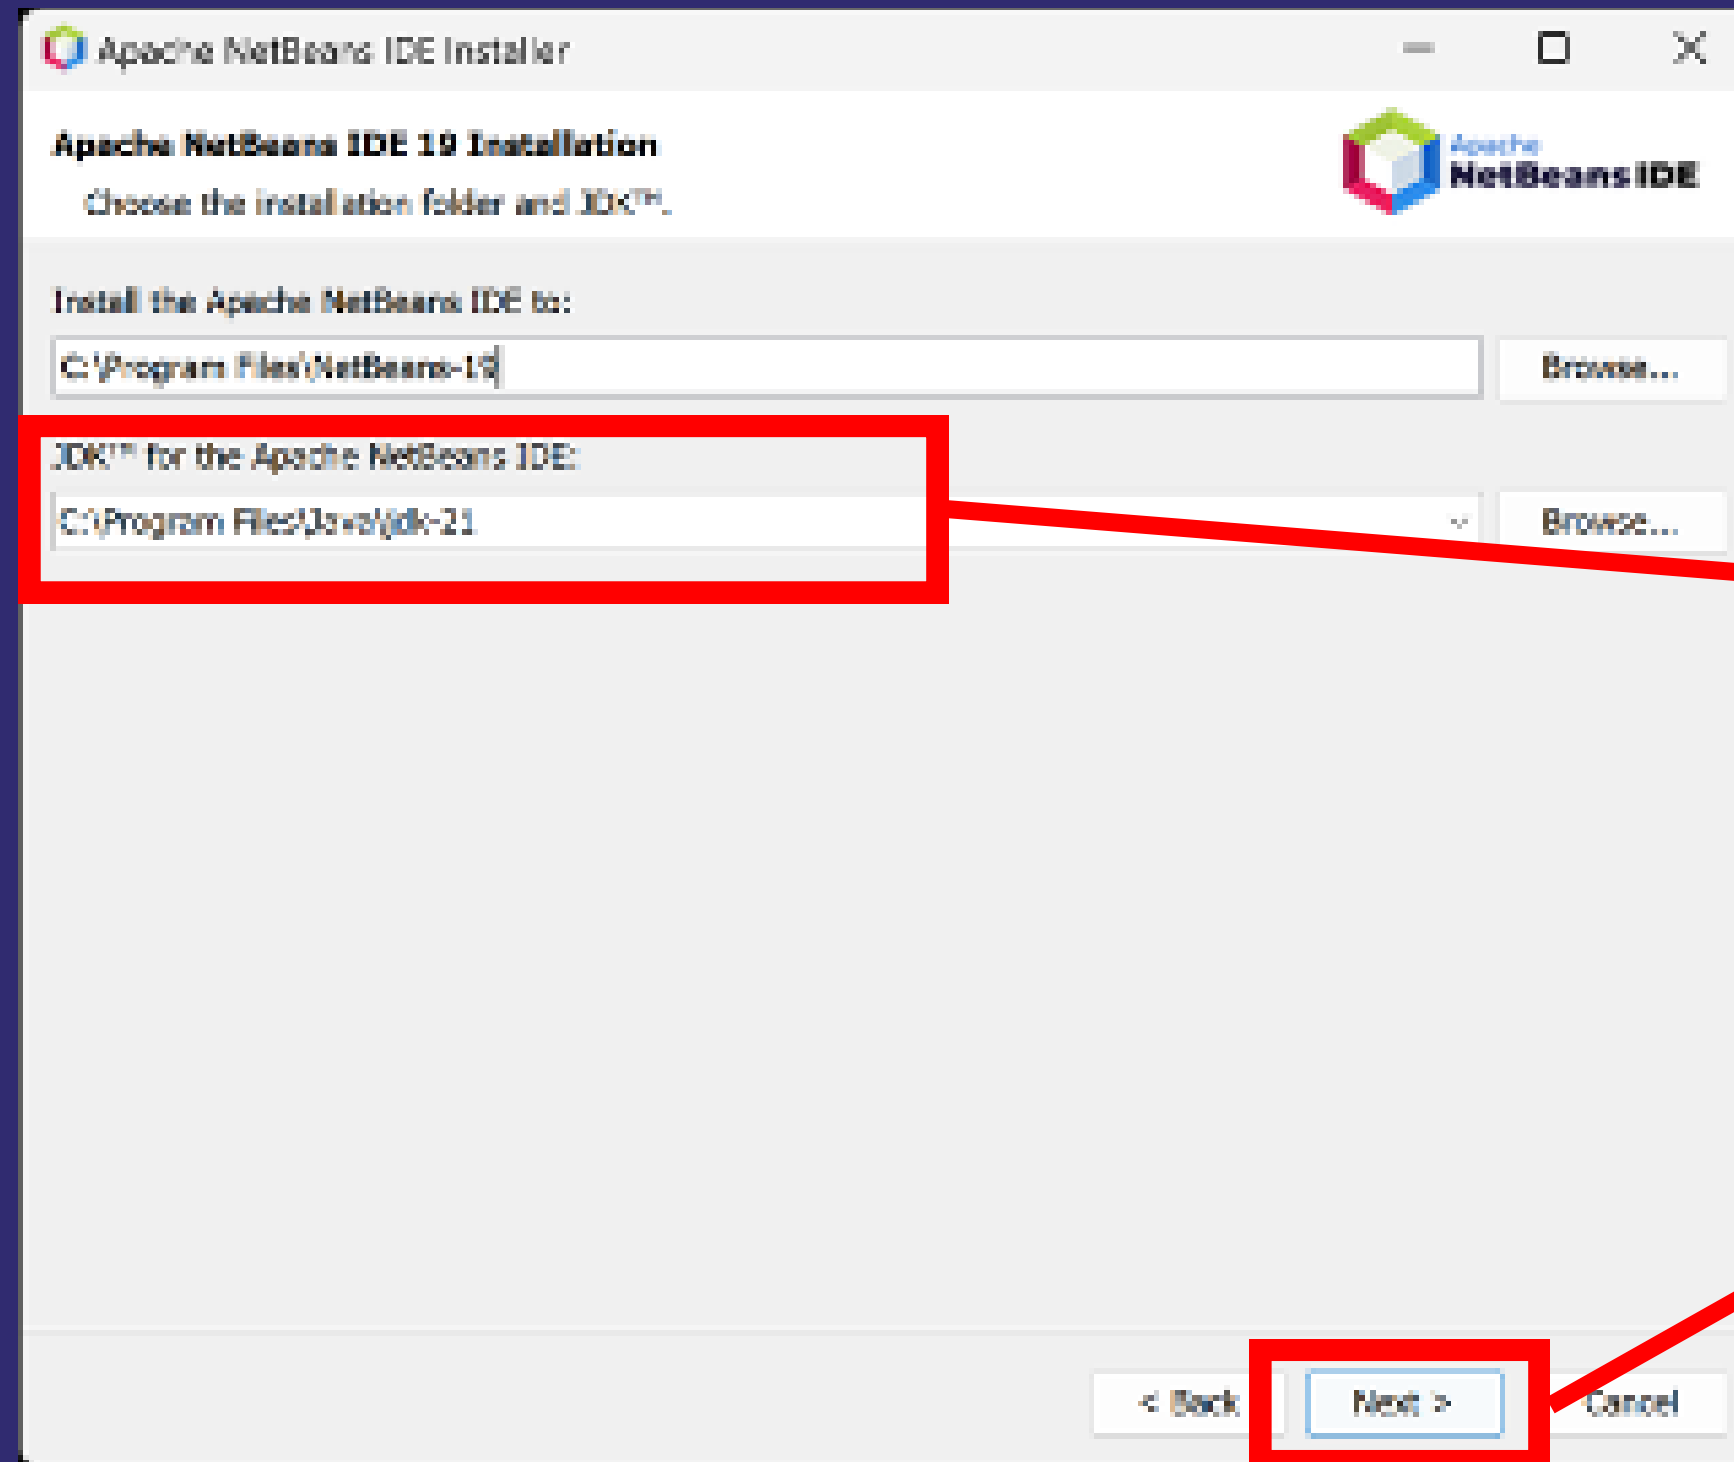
Apache NetBeans IDE Installer

Apache NetBeans IDE 19 Installation

Choose the installation folder and JDK™.

Apache
NetBeans IDE

Install the Apache NetBeans IDE to:

C:\Program Files\NetBeans-19

Browse...

JDK™ for the Apache NetBeans IDE:

C:\Program Files\Java\jdk-21

Browse...

< Back

Next >

Cancel